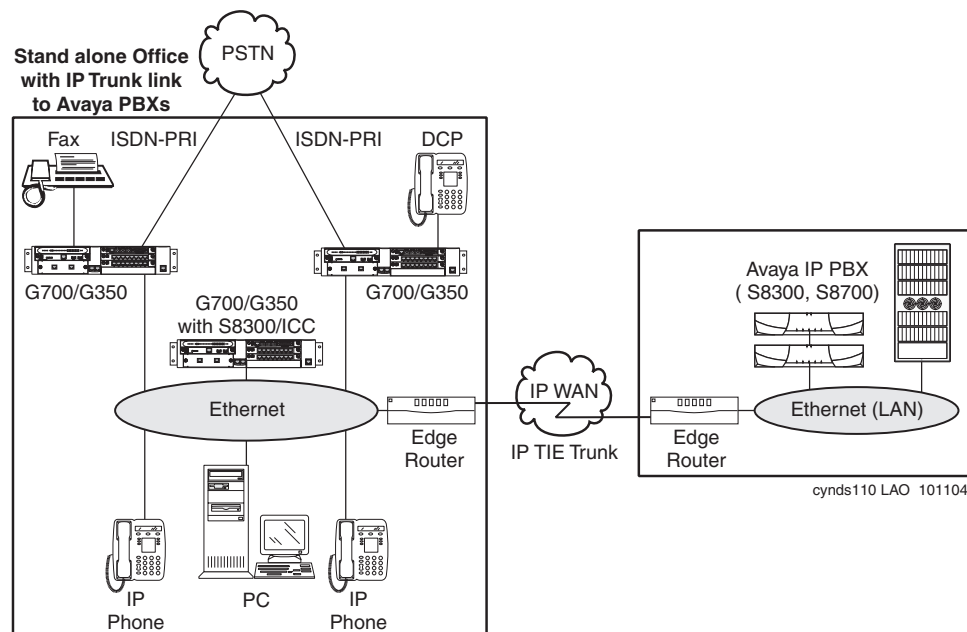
Stand alone Office with IP Trunk link to Avaya PBXs

PSTN

Fax

ISDN-PRI

ISDN-PRI

DCP

G700/G350

G700/G350

G700/G350 with S8300/ICC

Ethernet

Edge Router

IP WAN

IP TIE Trunk

Edge Router

Ethernet (LAN)

Avaya IP PBX ( S8300, S8700)

IP Phone

PC

IP Phone

cynds110 LAO 101104